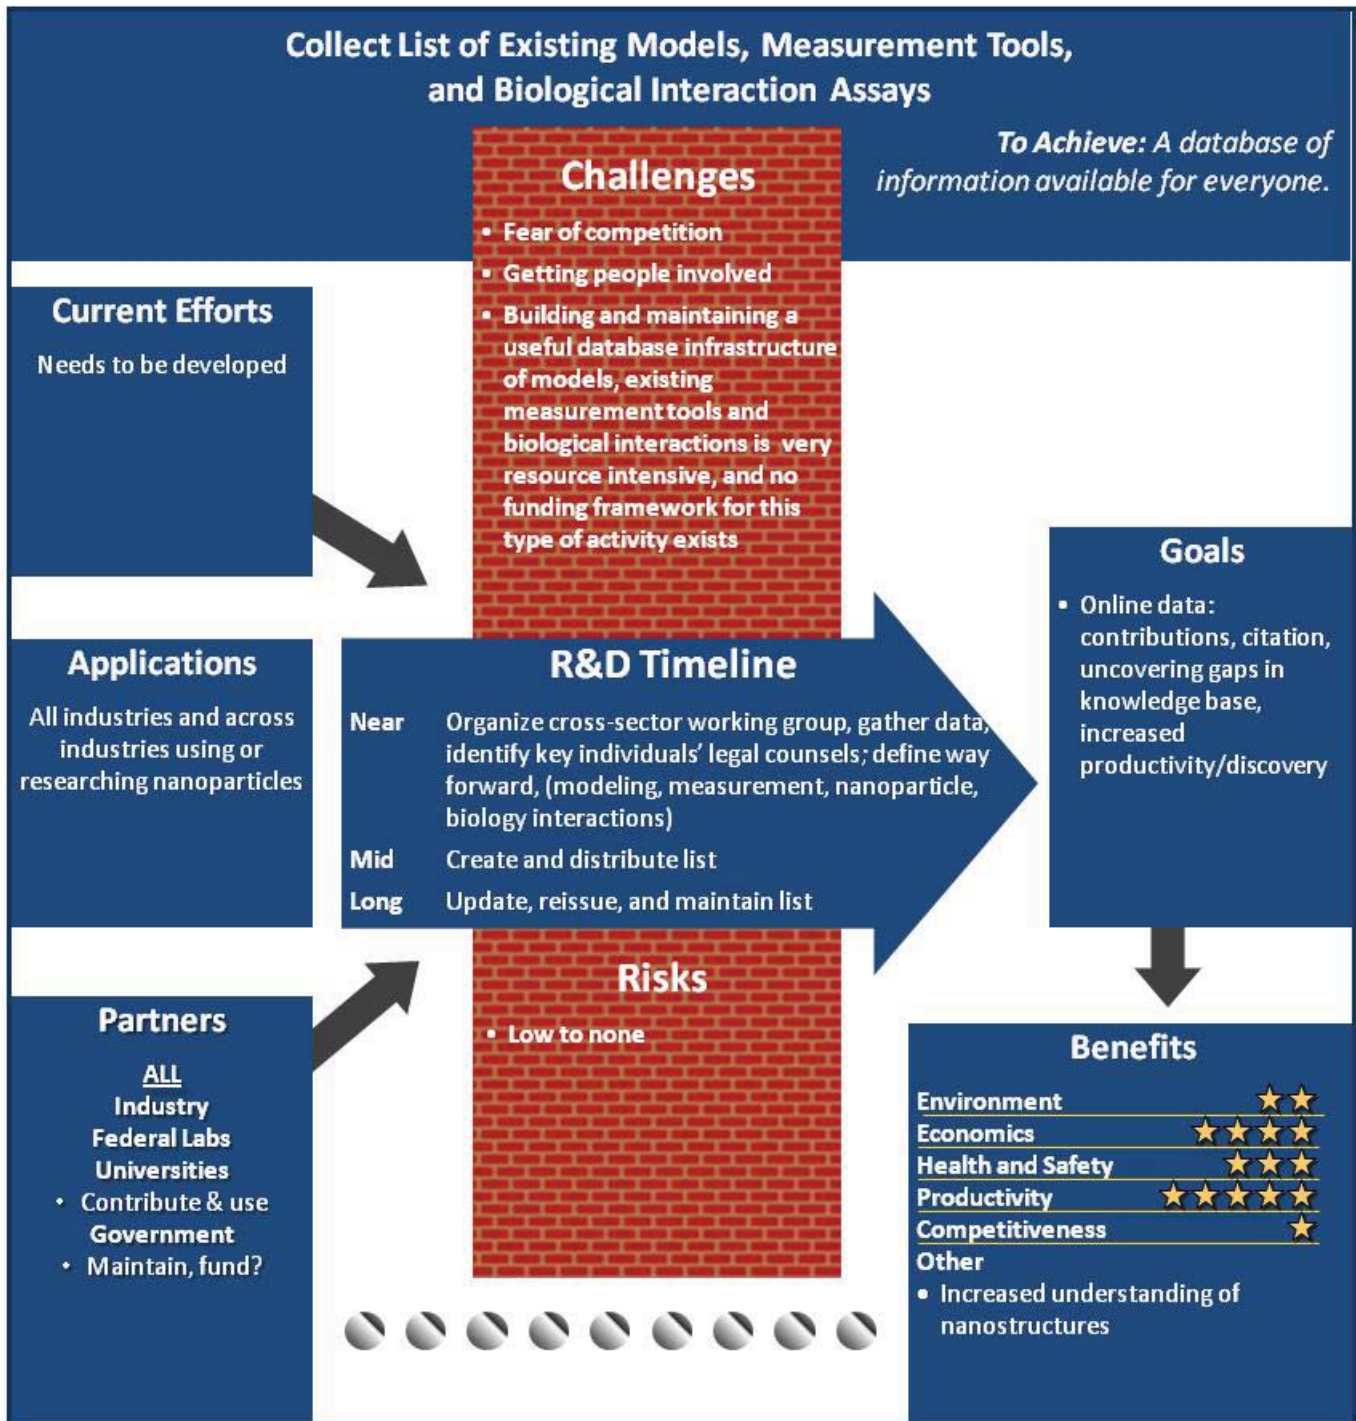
Collect List of Existing Models, Measurement Tools, and Biological Interaction Assays

To Achieve: A database of information available for everyone.

Challenges
• Fear of competition
• Getting people involved
• Building and maintaining a useful database infrastructure of models, existing measurement tools and biological interactions is very resource intensive, and no funding framework for this type of activity exists

Current Efforts
Needs to be developed

Applications
All industries and across industries using or researching nanoparticles

R&D Timeline
| | |
|---|---|
| Near | Organize cross-sector working group, gather data, identify key individuals' legal counsels; define way forward, (modeling, measurement, nanoparticle, biology interactions) |
| Mid | Create and distribute list |
| Long | Update, reissue, and maintain list |

Goals
• Online data: contributions, citation, uncovering gaps in knowledge base, increased productivity/discovery

Risks
• Low to none

Partners
ALL
Industry
Federal Labs
Universities
• Contribute & use
Government
• Maintain, fund?

Benefits
| | |
|---|---|
| Environment | ★★ |
| Economics | ★★★★ |
| Health and Safety | ★★★ |
| Productivity | ★★★★★ |
| Competitiveness | ★ |

Other
• Increased understanding of nanostructures